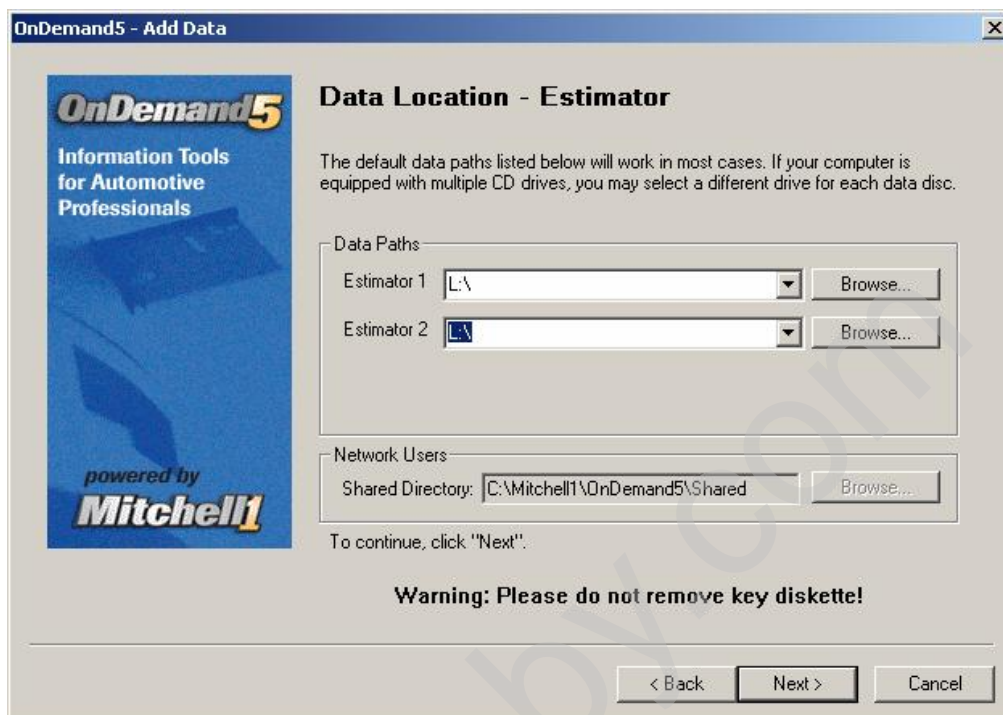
OnDemand5 - Add Data

OnDemand5

Information Tools for Automotive Professionals

powered by

Mitchell1

Data Location - Estimator

The default data paths listed below will work in most cases. If your computer is equipped with multiple CD drives, you may select a different drive for each data disc.

Data Paths

Estimator 1 L:\ Browse...

Estimator 2 L:\ Browse...

Network Users

Shared Directory: C:\Mitchell1\OnDemand5\Shared Browse...

To continue, click "Next".

Warning: Please do not remove key diskette!

< Back Next > Cancel